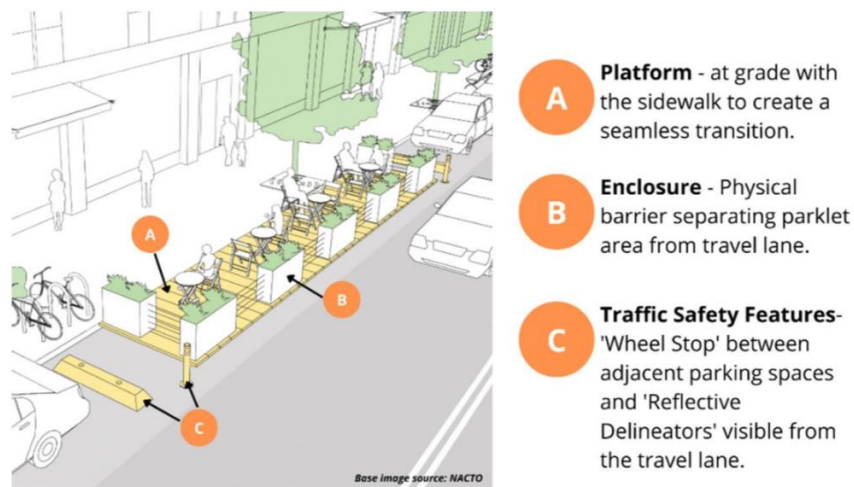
A

B

C

Base image source: NACTO

A Platform - at grade with the sidewalk to create a seamless transition.

B Enclosure - Physical barrier separating parklet area from travel lane.

C Traffic Safety Features- 'Wheel Stop' between adjacent parking spaces and 'Reflective Delineators' visible from the travel lane.